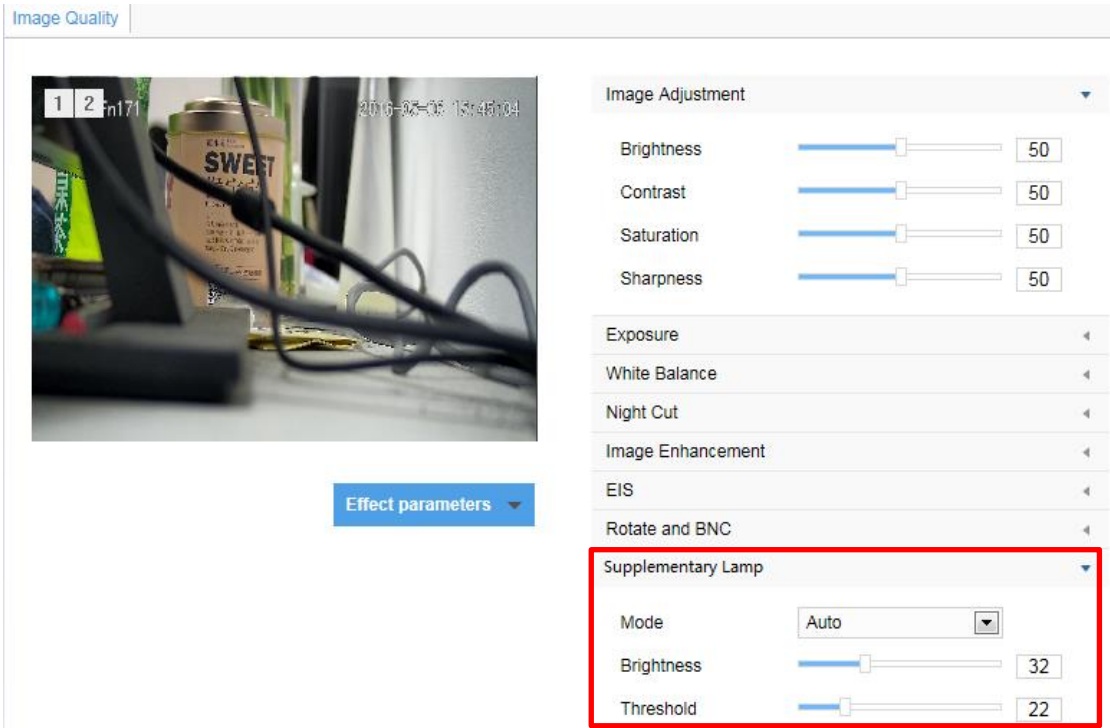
Image Quality

1 2 fn171 2016-03-03 15:45:04

SWEET

Effect parameters

Image Adjustment

Brightness 50

Contrast 50

Saturation 50

Sharpness 50

Exposure

White Balance

Night Cut

Image Enhancement

EIS

Rotate and BNC

Supplementary Lamp

Mode Auto

Brightness 32

Threshold 22